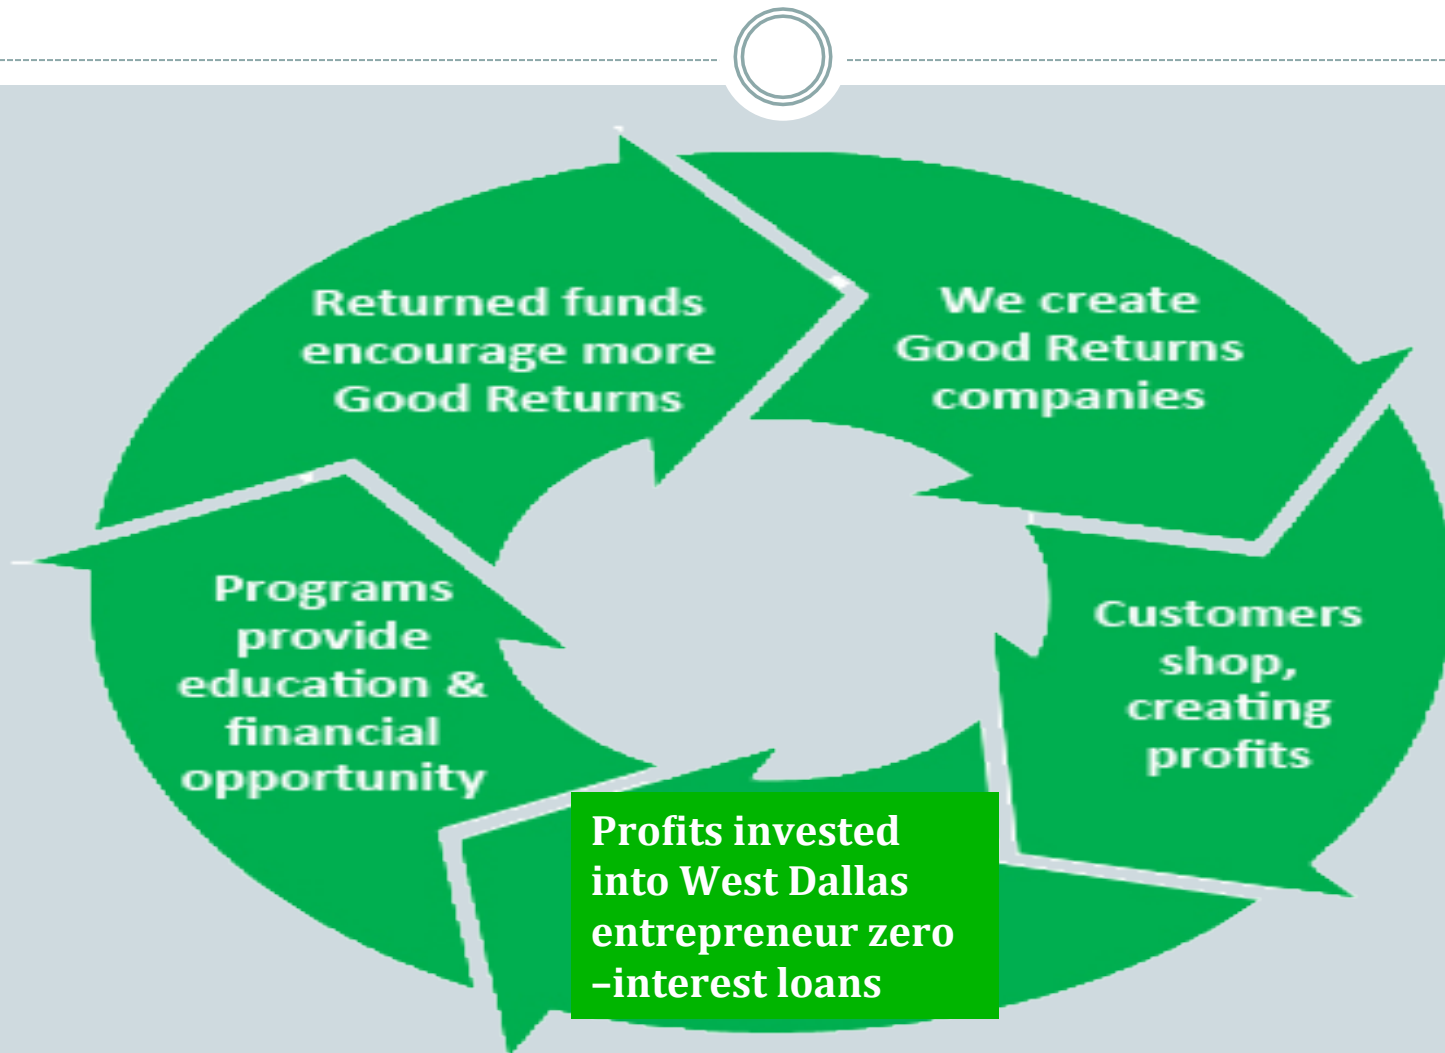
We create Good Returns companies

Customers shop, creating profits

Profits invested into West Dallas entrepreneur zero –interest loans

Programs provide education & financial opportunity

Returned funds encourage more Good Returns